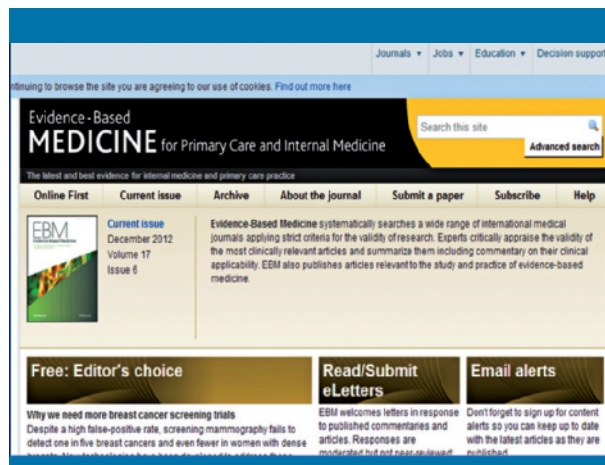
Journals ▾ Jobs ▾ Education ▾ Decision supp

ntinuing to browse the site you are agreeing to our use of cookies. Find out more here

Evidence-Based
MEDICINE for Primary Care and Internal Medicine

Search this site

Advanced search

The latest and best evidence for internal medicine and primary care practice

Online First | Current issue | Archive | About the journal | Submit a paper | Subscribe | Help

EBM

Current issue
December 2012
Volume 17
Issue 6

Evidence-Based Medicine systematically searches a wide range of international medical journals applying strict criteria for the validity of research. Experts critically appraise the validity of the most clinically relevant articles and summarize them including commentary on their clinical applicability. EBM also publishes articles relevant to the study and practice of evidence-based medicine.

Free: Editor's choice

Why we need more breast cancer screening trials
Despite a high false-positive rate, screening mammography fails to detect one in five breast cancers and even fewer in women with dense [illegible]

Read/Submit eLetters

EBM welcomes letters in response to published commentaries and articles. Responses are moderated but not peer-reviewed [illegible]

Email alerts

Don't forget to sign up for content alerts so you can keep up to date with the latest articles as they are published